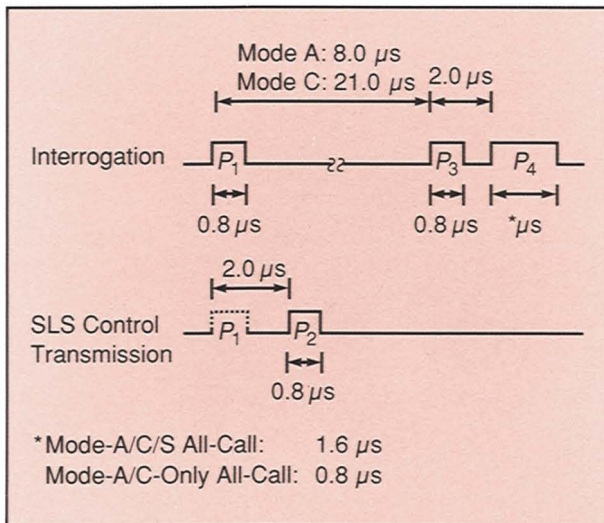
Mode A: 8.0 μs
Mode C: 21.0 μs

2.0 μs

Interrogation

$P_1$

$P_3$

$P_4$

0.8 μs

0.8 μs

*μs

2.0 μs

SLS Control Transmission

$P_1$

$P_2$

0.8 μs

*Mode-A/C/S All-Call: 1.6 μs
Mode-A/C-Only All-Call: 0.8 μs